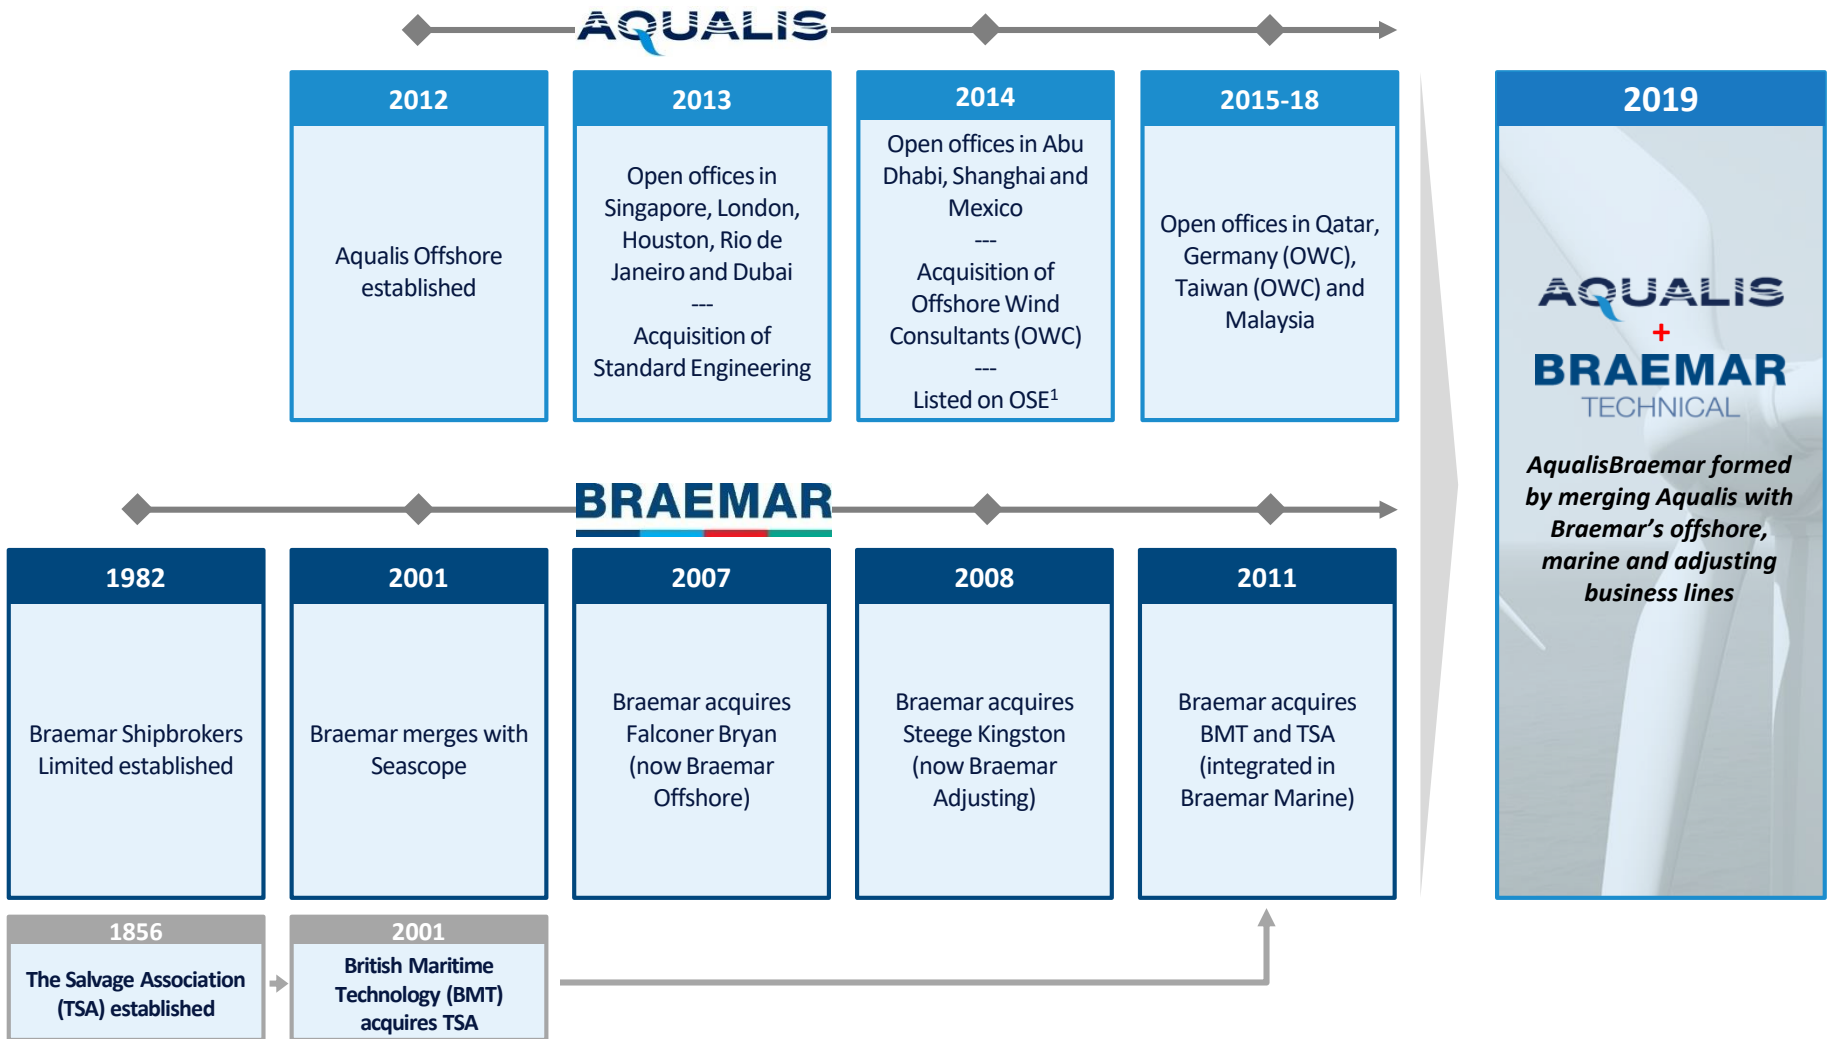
AQUALIS

2012

Aqualis Offshore established

2013

Open offices in Singapore, London, Houston, Rio de Janeiro and Dubai
---
Acquisition of Standard Engineering

2014

Open offices in Abu Dhabi, Shanghai and Mexico
---
Acquisition of Offshore Wind Consultants (OWC)
---
Listed on OSE$^1$

2015-18

Open offices in Qatar, Germany (OWC), Taiwan (OWC) and Malaysia

2019

AQUALIS
+
BRAEMAR
TECHNICAL

AqualisBraemar formed by merging Aqualis with Braemar's offshore, marine and adjusting business lines

BRAEMAR

1982

Braemar Shipbrokers Limited established

2001

Braemar merges with Seascope

2007

Braemar acquires Falconer Bryan (now Braemar Offshore)

2008

Braemar acquires Steege Kingston (now Braemar Adjusting)

2011

Braemar acquires BMT and TSA (integrated in Braemar Marine)

1856

The Salvage Association (TSA) established

2001

British Maritime Technology (BMT) acquires TSA